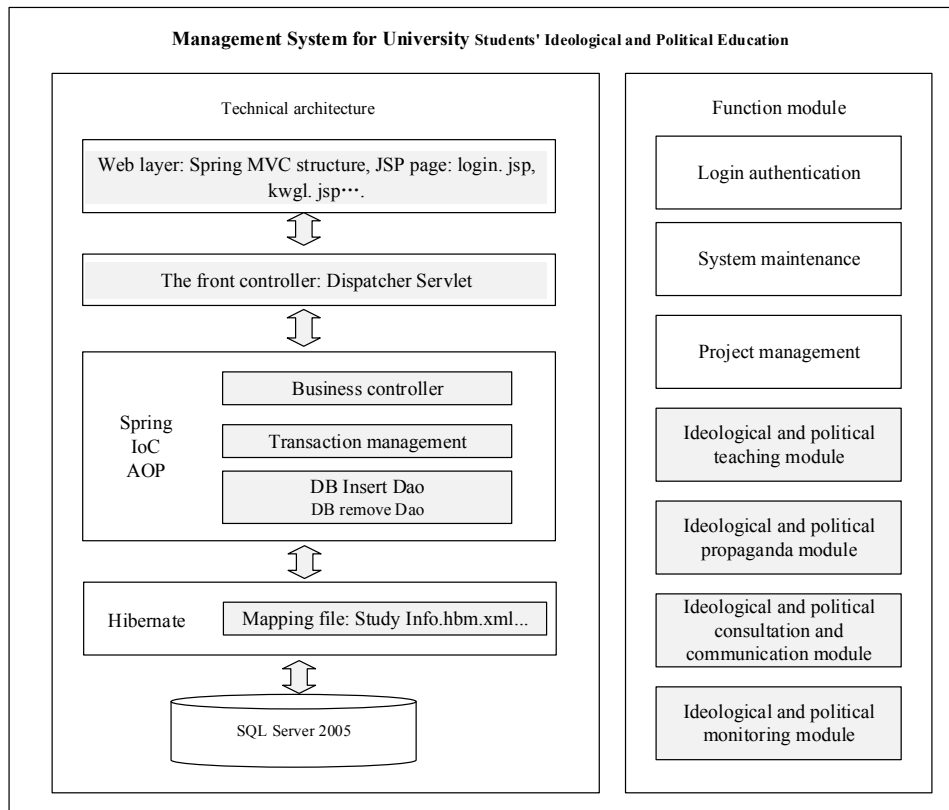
Management System for University Students' Ideological and Political Education

Technical architecture

Web layer: Spring MVC structure, JSP page: login. jsp, kwgl. jsp….

The front controller: Dispatcher Servlet

Spring
IoC
AOP

Business controller

Transaction management

DB Insert Dao
DB remove Dao

Hibernate

Mapping file: Study Info.hbm.xml...

SQL Server 2005

Function module

Login authentication

System maintenance

Project management

Ideological and political teaching module

Ideological and political propaganda module

Ideological and political consultation and communication module

Ideological and political monitoring module